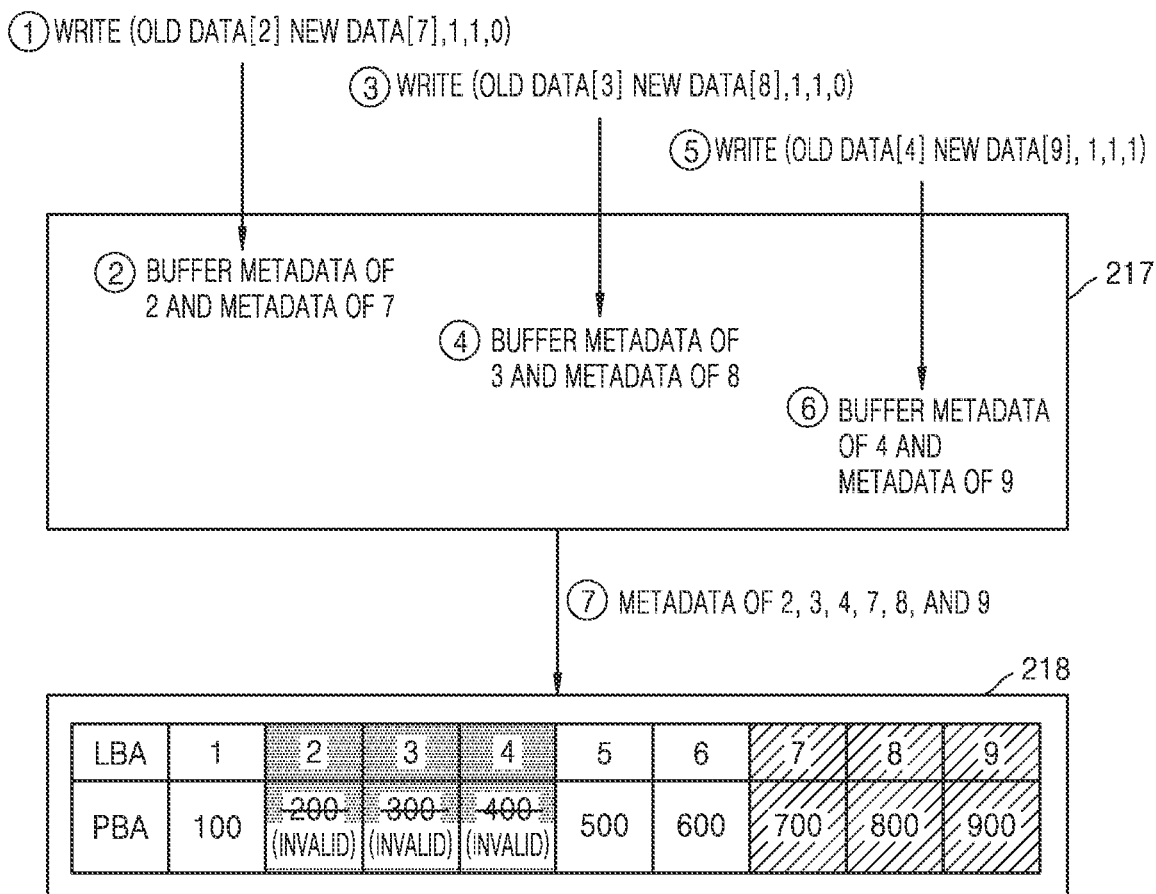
① WRITE (OLD DATA[2] NEW DATA[7],1,1,0)

③ WRITE (OLD DATA[3] NEW DATA[8],1,1,0)

⑤ WRITE (OLD DATA[4] NEW DATA[9], 1,1,1)

② BUFFER METADATA OF 2 AND METADATA OF 7

④ BUFFER METADATA OF 3 AND METADATA OF 8

⑥ BUFFER METADATA OF 4 AND METADATA OF 9

217

⑦ METADATA OF 2, 3, 4, 7, 8, AND 9

218

| LBA | 1 | 2 | 3 | 4 | 5 | 6 | 7 | 8 | 9 |
|---|---|---|---|---|---|---|---|---|---|
| PBA | 100 | ~~200~~ (INVALID) | ~~300~~ (INVALID) | ~~400~~ (INVALID) | 500 | 600 | 700 | 800 | 900 |